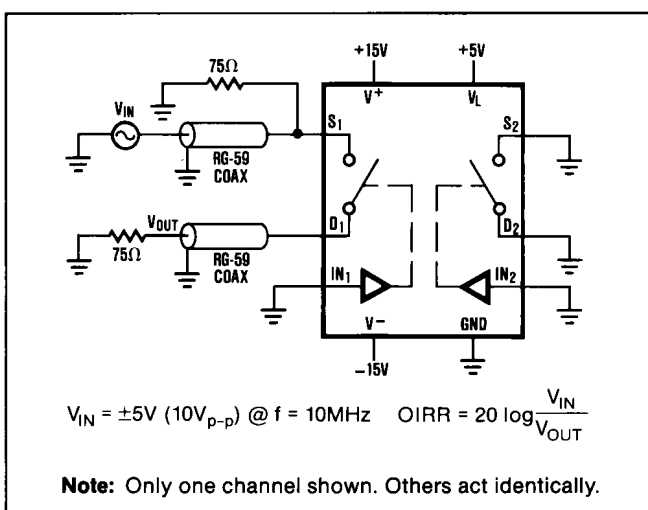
+15V

+5V

$V^+$

$V_L$

75Ω

$V_{IN}$

$S_1$

$S_2$

RG-59 COAX

$V_{OUT}$

$D_1$

$D_2$

75Ω

RG-59 COAX

$IN_1$

$IN_2$

$V^-$

GND

−15V

$V_{IN} = \pm 5V\ (10V_{p-p})$ @ f = 10MHz  OIRR = $20 \log \frac{V_{IN}}{V_{OUT}}$

**Note:** Only one channel shown. Others act identically.